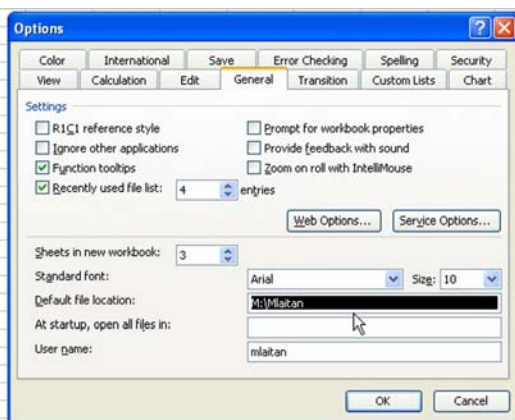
Options

Color | International | Save | Error Checking | Spelling | Security
View | Calculation | Edit | General | Transition | Custom Lists | Chart

Settings

R1C1 reference style
Ignore other applications
Function tooltips
Recently used file list: 4 entries

Prompt for workbook properties
Provide feedback with sound
Zoom on roll with IntelliMouse

Web Options... | Service Options...

Sheets in new workbook: 3
Standard font: Arial
Size: 10
Default file location: M:\Mlaitan
At startup, open all files in:
User name: mlaitan

OK | Cancel